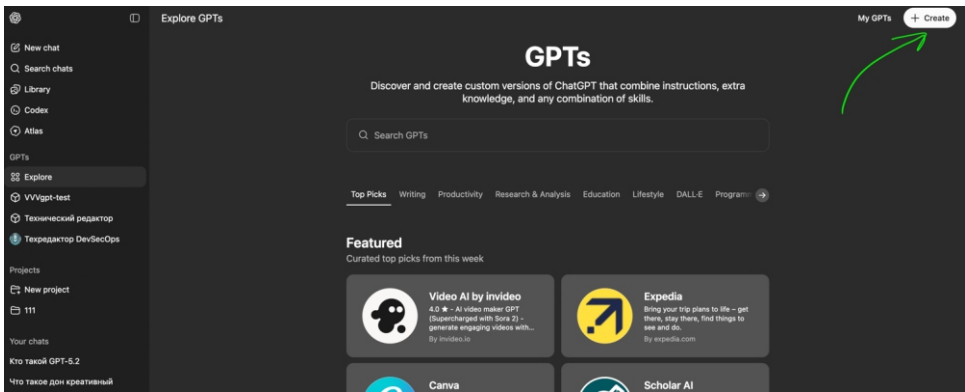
Explore GPTs

My GPTs + Create

New chat
Search chats
Library
Codex
Atlas

GPTs
Explore
VVgpt-test
Технический редактор
Техредактор DevSecOps

Projects
New project
111

Your chats
Кто такой GPT-5.2
Что такое дон креативный

GPTs

Discover and create custom versions of ChatGPT that combine instructions, extra knowledge, and any combination of skills.

Search GPTs

Top Picks Writing Productivity Research & Analysis Education Lifestyle DALL·E Programm

Featured
Curated top picks from this week

Video AI by invideo
4.0 ★ - AI video maker GPT (Supercharged with Sora 2) - generate engaging videos with...
By invideo.io

Expedia
Bring your trip plans to life – get there, stay there, find things to see and do.
By expedia.com

Canva

Scholar AI